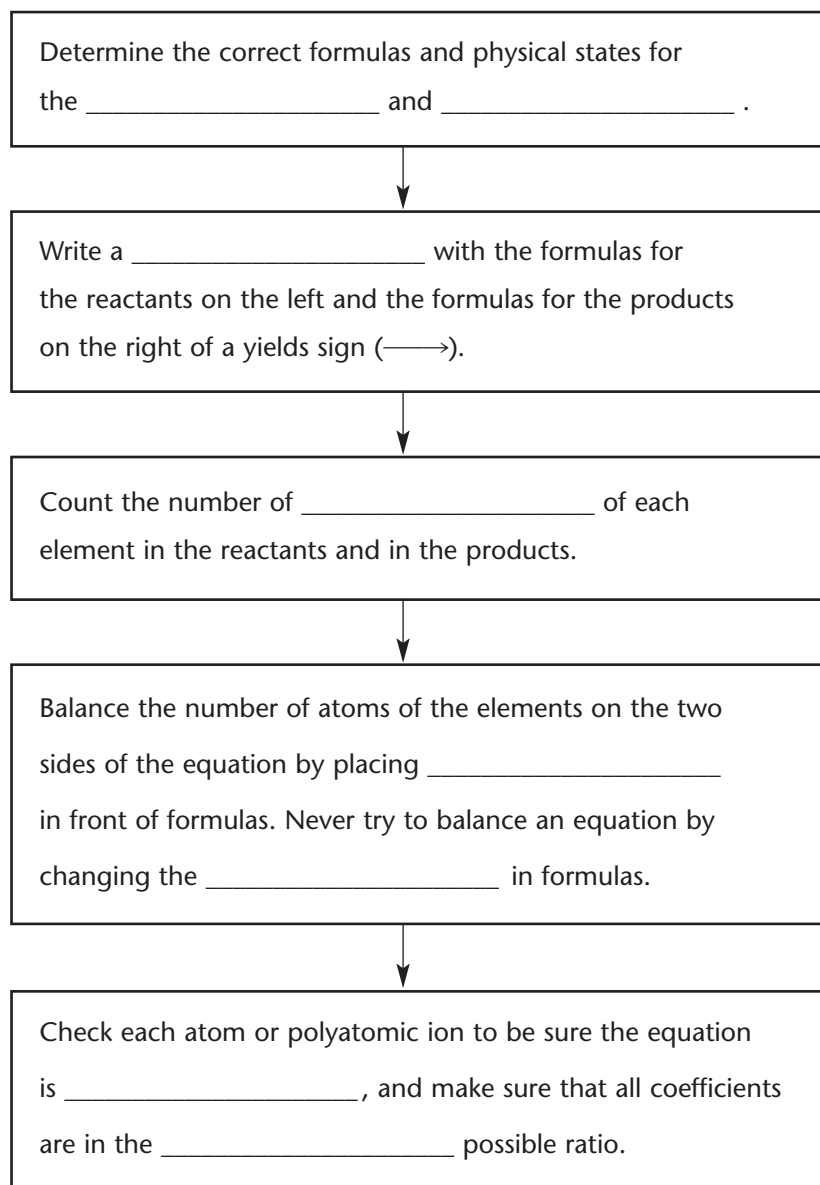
Determine the correct formulas and physical states for the ____________________ and ____________________ .

Write a ____________________ with the formulas for the reactants on the left and the formulas for the products on the right of a yields sign ($\longrightarrow$).

Count the number of ____________________ of each element in the reactants and in the products.

Balance the number of atoms of the elements on the two sides of the equation by placing ____________________ in front of formulas. Never try to balance an equation by changing the ____________________ in formulas.

Check each atom or polyatomic ion to be sure the equation is ____________________ , and make sure that all coefficients are in the ____________________ possible ratio.